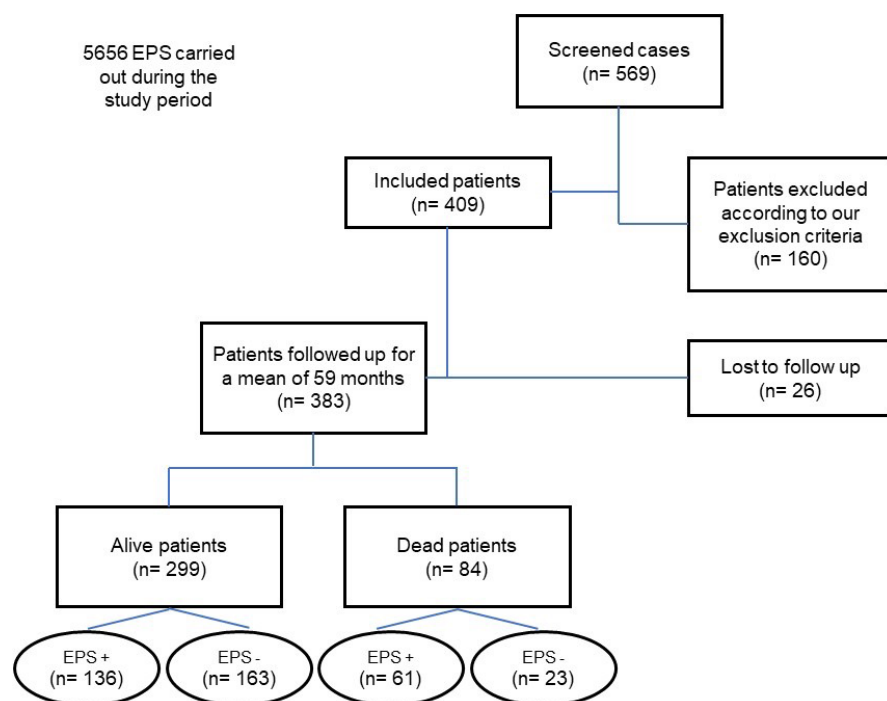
5656 EPS carried out during the study period

Screened cases
(n= 569)

Included patients
(n= 409)

Patients excluded according to our exclusion criteria
(n= 160)

Patients followed up for a mean of 59 months
(n= 383)

Lost to follow up
(n= 26)

Alive patients
(n= 299)

Dead patients
(n= 84)

EPS +
(n= 136)

EPS -
(n= 163)

EPS +
(n= 61)

EPS -
(n= 23)